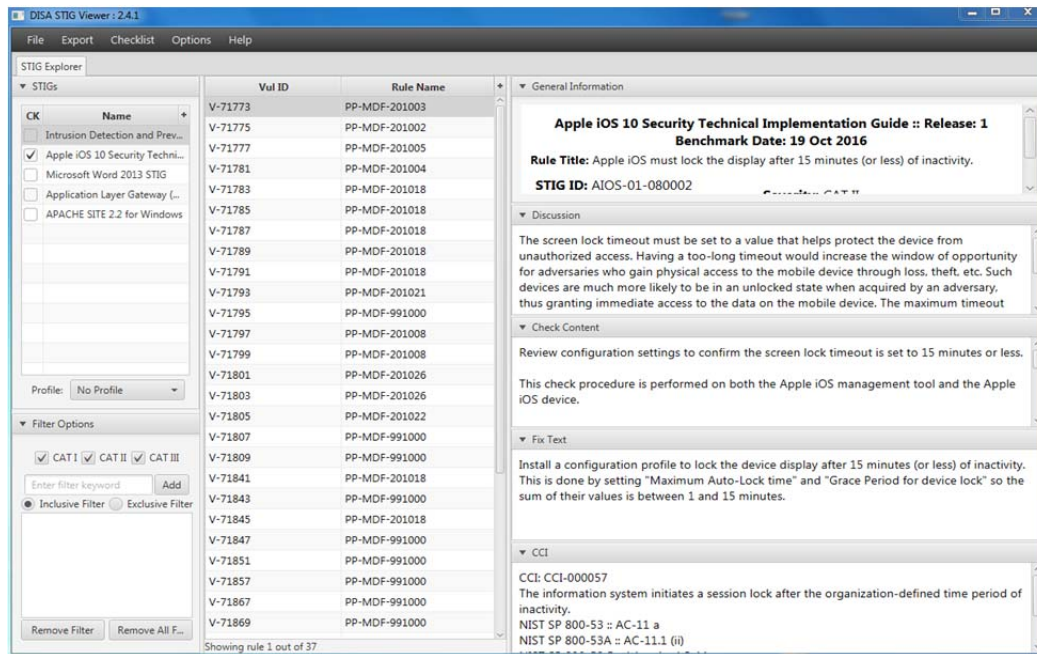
DISA STIG Viewer : 2.4.1

File Export Checklist Options Help

STIG Explorer

STIGs

| CK | Name |
|---|---|
| | Intrusion Detection and Prev... |
| ✓ | Apple iOS 10 Security Techni... |
| | Microsoft Word 2013 STIG |
| | Application Layer Gateway (... |
| | APACHE SITE 2.2 for Windows |

Profile: No Profile

Filter Options

CAT I CAT II CAT III

Enter filter keyword Add

Inclusive Filter Exclusive Filter

Remove Filter Remove All F...

| Vul ID | Rule Name |
|---|---|
| V-71773 | PP-MDF-201003 |
| V-71775 | PP-MDF-201002 |
| V-71777 | PP-MDF-201005 |
| V-71781 | PP-MDF-201004 |
| V-71783 | PP-MDF-201018 |
| V-71785 | PP-MDF-201018 |
| V-71787 | PP-MDF-201018 |
| V-71789 | PP-MDF-201018 |
| V-71791 | PP-MDF-201018 |
| V-71793 | PP-MDF-201021 |
| V-71795 | PP-MDF-991000 |
| V-71797 | PP-MDF-201008 |
| V-71799 | PP-MDF-201008 |
| V-71801 | PP-MDF-201026 |
| V-71803 | PP-MDF-201026 |
| V-71805 | PP-MDF-201022 |
| V-71807 | PP-MDF-991000 |
| V-71809 | PP-MDF-991000 |
| V-71841 | PP-MDF-201018 |
| V-71843 | PP-MDF-991000 |
| V-71845 | PP-MDF-201018 |
| V-71847 | PP-MDF-991000 |
| V-71851 | PP-MDF-991000 |
| V-71857 | PP-MDF-991000 |
| V-71867 | PP-MDF-991000 |
| V-71869 | PP-MDF-991000 |

Showing rule 1 out of 37

General Information

Apple iOS 10 Security Technical Implementation Guide :: Release: 1 Benchmark Date: 19 Oct 2016

Rule Title: Apple iOS must lock the display after 15 minutes (or less) of inactivity.

STIG ID: AIOS-01-080002 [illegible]

Discussion

The screen lock timeout must be set to a value that helps protect the device from unauthorized access. Having a too-long timeout would increase the window of opportunity for adversaries who gain physical access to the mobile device through loss, theft, etc. Such devices are much more likely to be in an unlocked state when acquired by an adversary, thus granting immediate access to the data on the mobile device. The maximum timeout

Check Content

Review configuration settings to confirm the screen lock timeout is set to 15 minutes or less.

This check procedure is performed on both the Apple iOS management tool and the Apple iOS device.

Fix Text

Install a configuration profile to lock the device display after 15 minutes (or less) of inactivity. This is done by setting "Maximum Auto-Lock time" and "Grace Period for device lock" so the sum of their values is between 1 and 15 minutes.

CCI

CCI: CCI-000057
The information system initiates a session lock after the organization-defined time period of inactivity.
NIST SP 800-53 :: AC-11 a
NIST SP 800-53A :: AC-11.1 (ii)
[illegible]